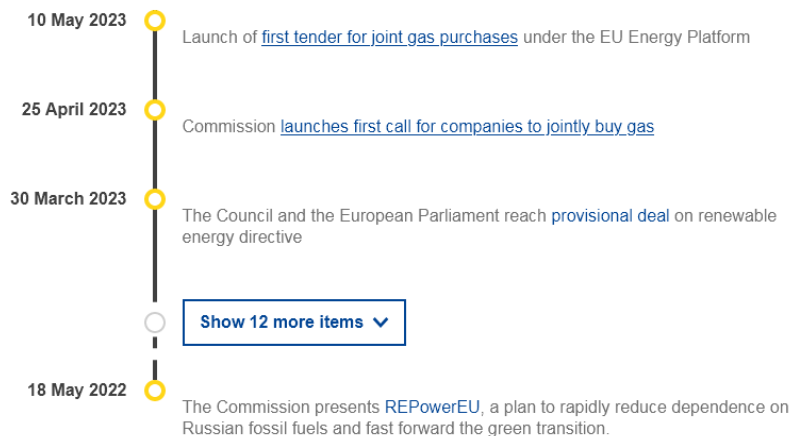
10 May 2023

Launch of first tender for joint gas purchases under the EU Energy Platform

25 April 2023

Commission launches first call for companies to jointly buy gas

30 March 2023

The Council and the European Parliament reach provisional deal on renewable energy directive

Show 12 more items

18 May 2022

The Commission presents REPowerEU, a plan to rapidly reduce dependence on Russian fossil fuels and fast forward the green transition.